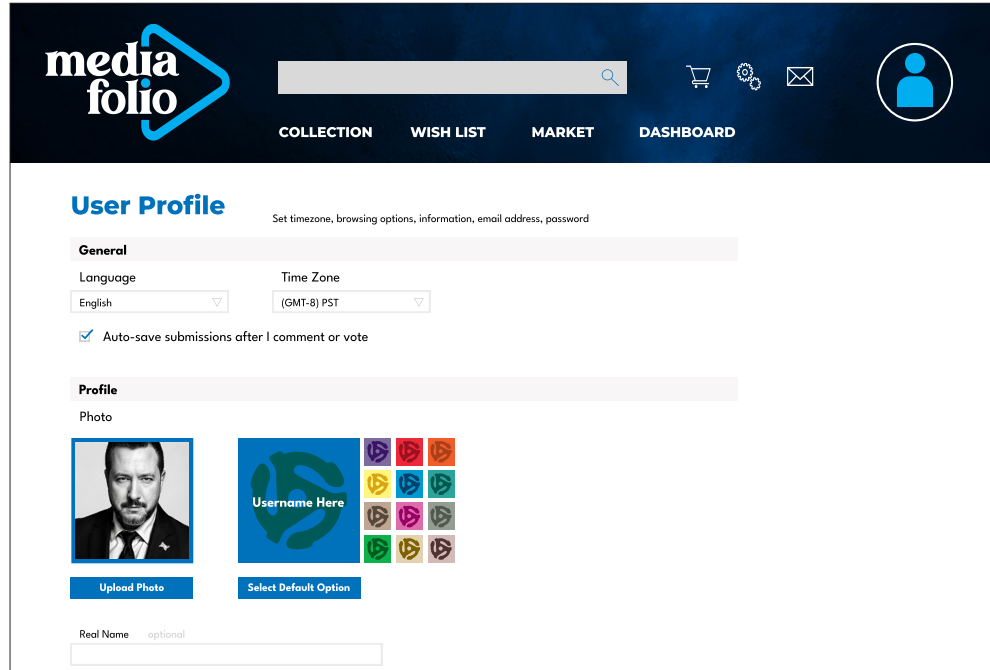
media folio

COLLECTION WISH LIST MARKET DASHBOARD

User Profile

Set timezone, browsing options, information, email address, password

General

Language

English

Time Zone

(GMT-8) PST

Auto-save submissions after I comment or vote

Profile

Photo

Username Here

Upload Photo

Select Default Option

Real Name optional